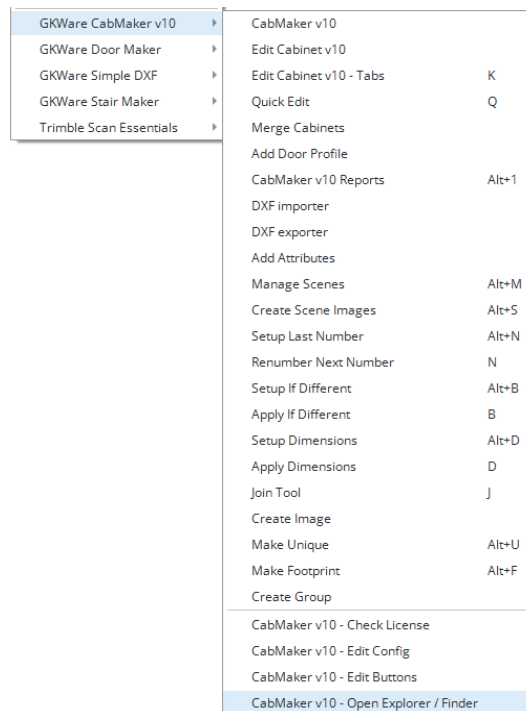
GKWare CabMaker v10
GKWare Door Maker
GKWare Simple DXF
GKWare Stair Maker
Trimble Scan Essentials

CabMaker v10
Edit Cabinet v10
Edit Cabinet v10 - Tabs K
Quick Edit Q
Merge Cabinets
Add Door Profile
CabMaker v10 Reports Alt+1
DXF importer
DXF exporter
Add Attributes
Manage Scenes Alt+M
Create Scene Images Alt+S
Setup Last Number Alt+N
Renumber Next Number N
Setup If Different Alt+B
Apply If Different B
Setup Dimensions Alt+D
Apply Dimensions D
Join Tool J
Create Image
Make Unique Alt+U
Make Footprint Alt+F
Create Group
CabMaker v10 - Check License
CabMaker v10 - Edit Config
CabMaker v10 - Edit Buttons
CabMaker v10 - Open Explorer / Finder